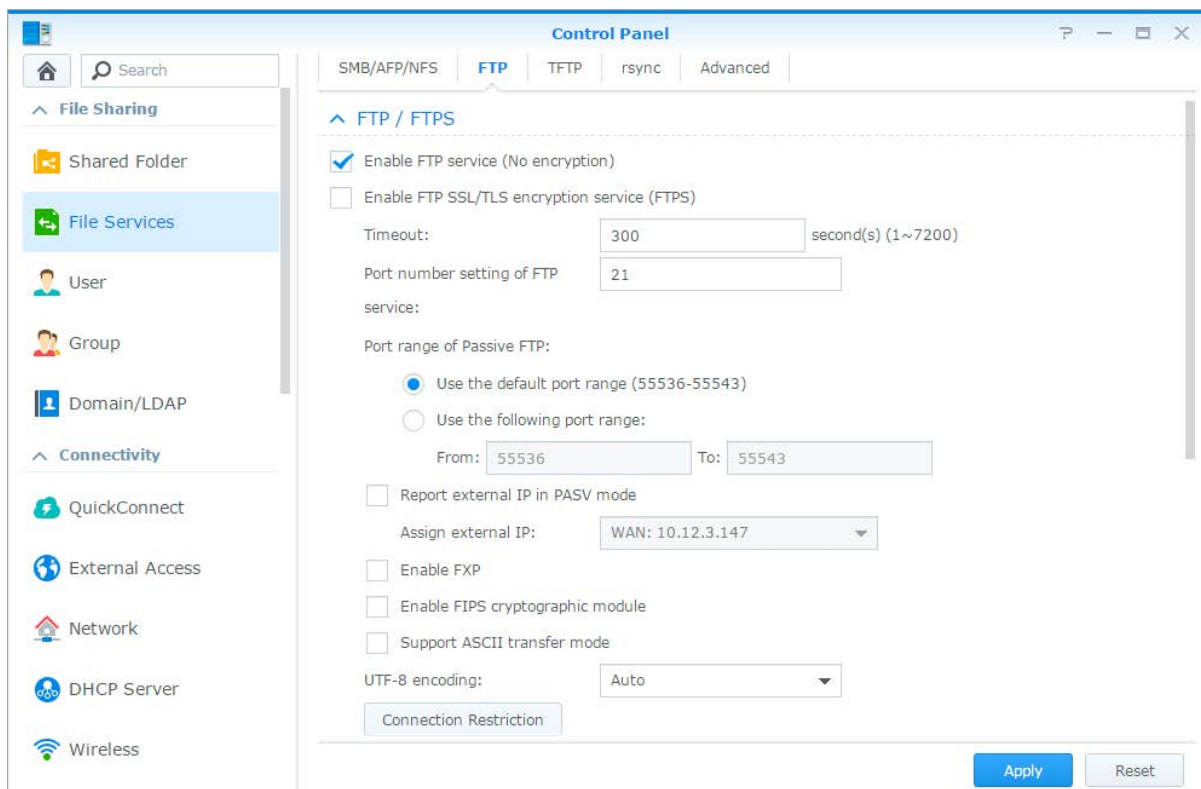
Control Panel

Search

File Sharing

Shared Folder

File Services

User

Group

Domain/LDAP

Connectivity

QuickConnect

External Access

Network

DHCP Server

Wireless

SMB/AFP/NFS FTP TFTP rsync Advanced

FTP / FTPS

Enable FTP service (No encryption)

Enable FTP SSL/TLS encryption service (FTPS)

Timeout: 300 second(s) (1~7200)

Port number setting of FTP service: 21

Port range of Passive FTP:

Use the default port range (55536-55543)

Use the following port range:

From: 55536 To: 55543

Report external IP in PASV mode

Assign external IP: WAN: 10.12.3.147

Enable FXP

Enable FIPS cryptographic module

Support ASCII transfer mode

UTF-8 encoding: Auto

Connection Restriction

Apply Reset